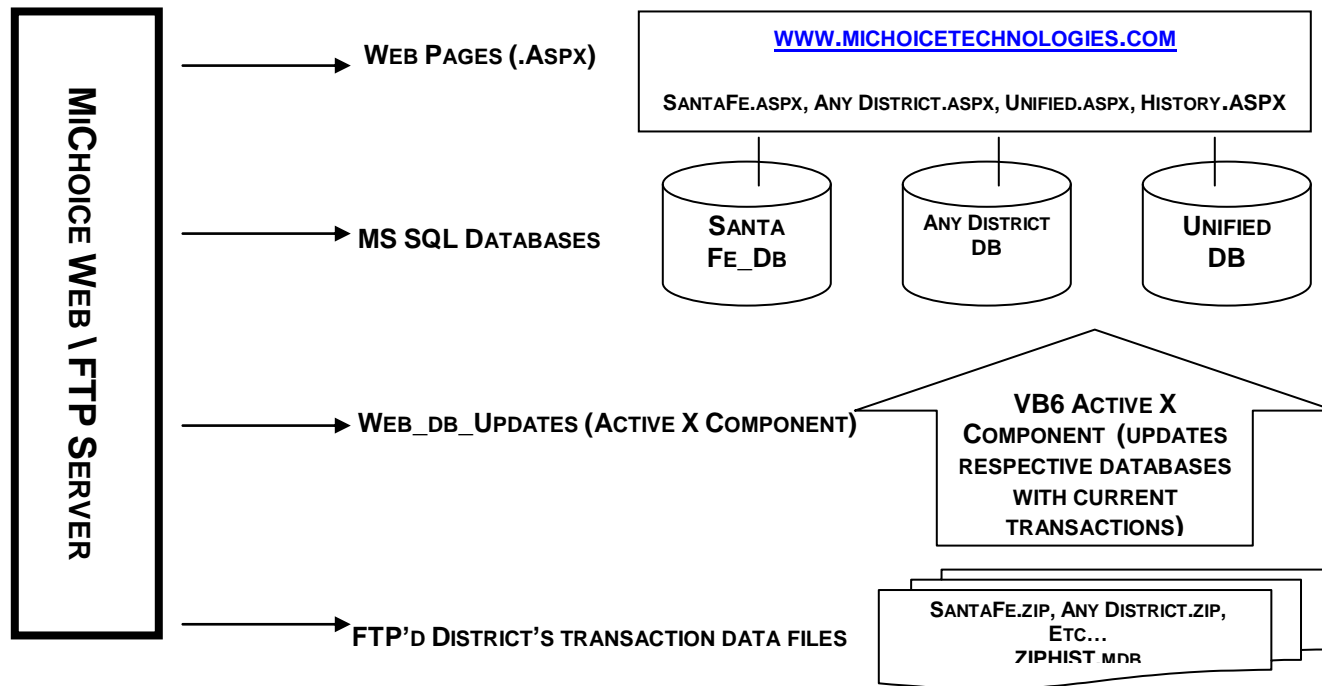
MICHOICE WEB \ FTP SERVER

WEB PAGES (.ASPX)

WWW.MICHOICETECHNOLOGIES.COM

SANTAFE.ASPX, ANY DISTRICT.ASPX, UNIFIED.ASPX, HISTORY.ASPX

MS SQL DATABASES

SANTA FE_DB

ANY DISTRICT DB

UNIFIED DB

WEB_DB_UPDATES (ACTIVE X COMPONENT)

VB6 ACTIVE X COMPONENT (UPDATES RESPECTIVE DATABASES WITH CURRENT TRANSACTIONS)

FTP'D DISTRICT'S TRANSACTION DATA FILES

SANTAFE.ZIP, ANY DISTRICT.ZIP, ETC…
ZIPHIST.MDB